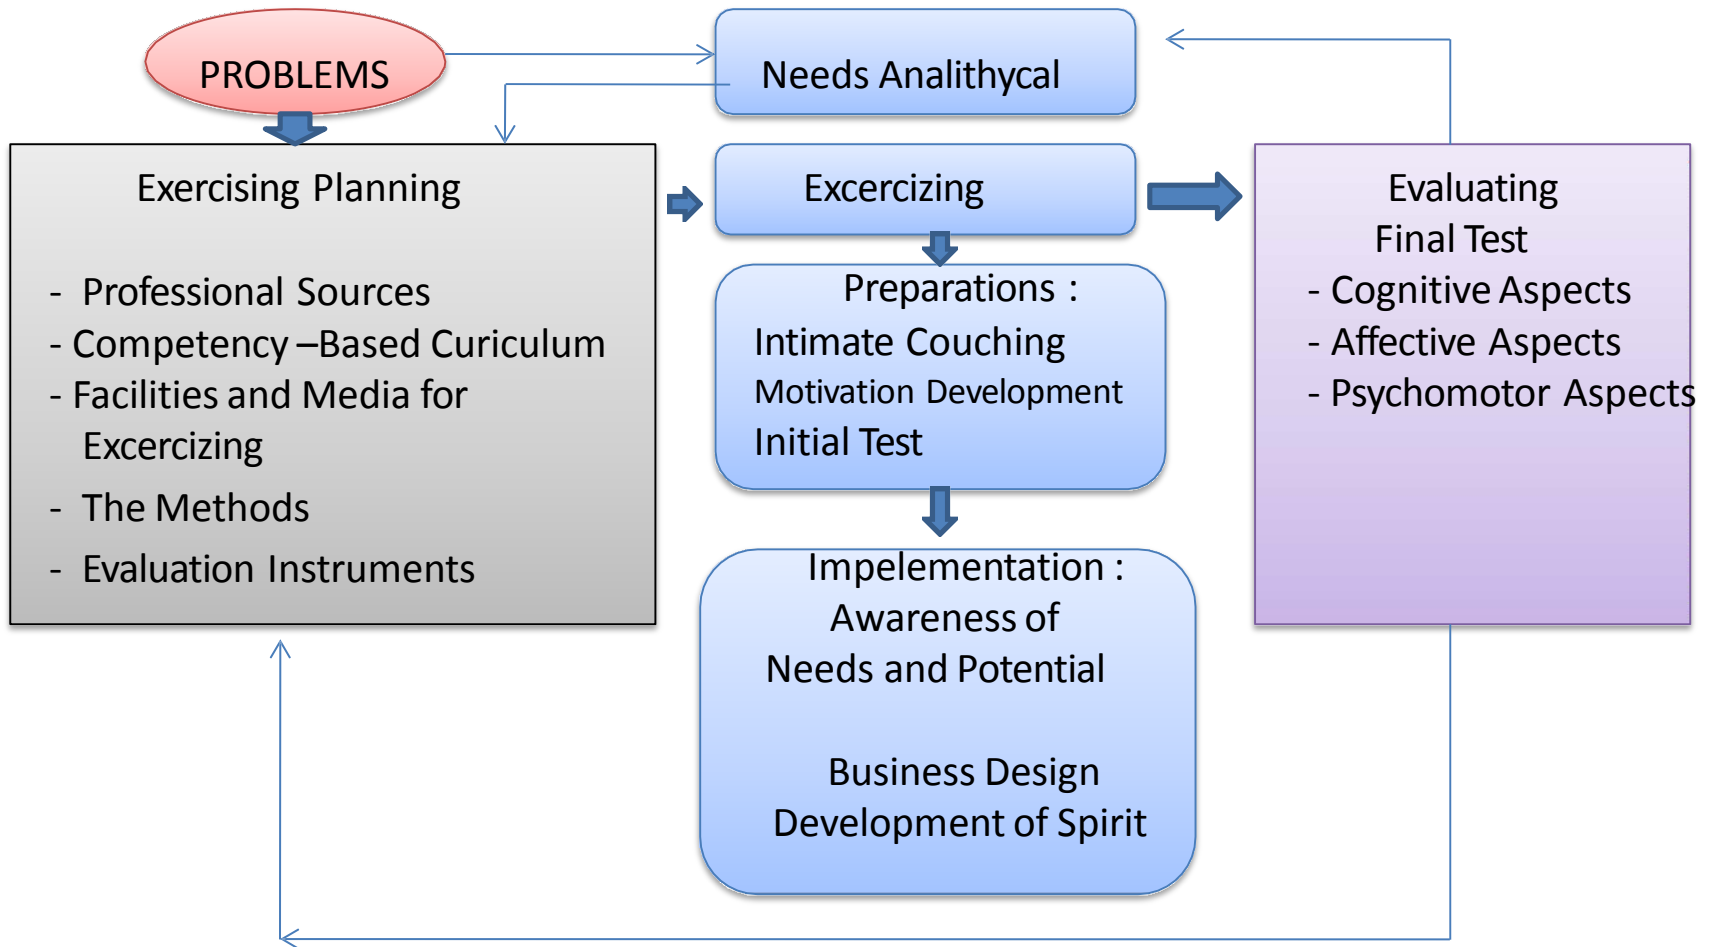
PROBLEMS

Needs Analithycal

Exercising Planning

- Professional Sources
- Competency –Based Curiculum
- Facilities and Media for Excercizing
- The Methods
- Evaluation Instruments

Excercizing

Preparations :
Intimate Couching
Motivation Development
Initial Test

Impelementation :
Awareness of
Needs and Potential

Business Design
Development of Spirit

Evaluating
Final Test
- Cognitive Aspects
- Affective Aspects
- Psychomotor Aspects